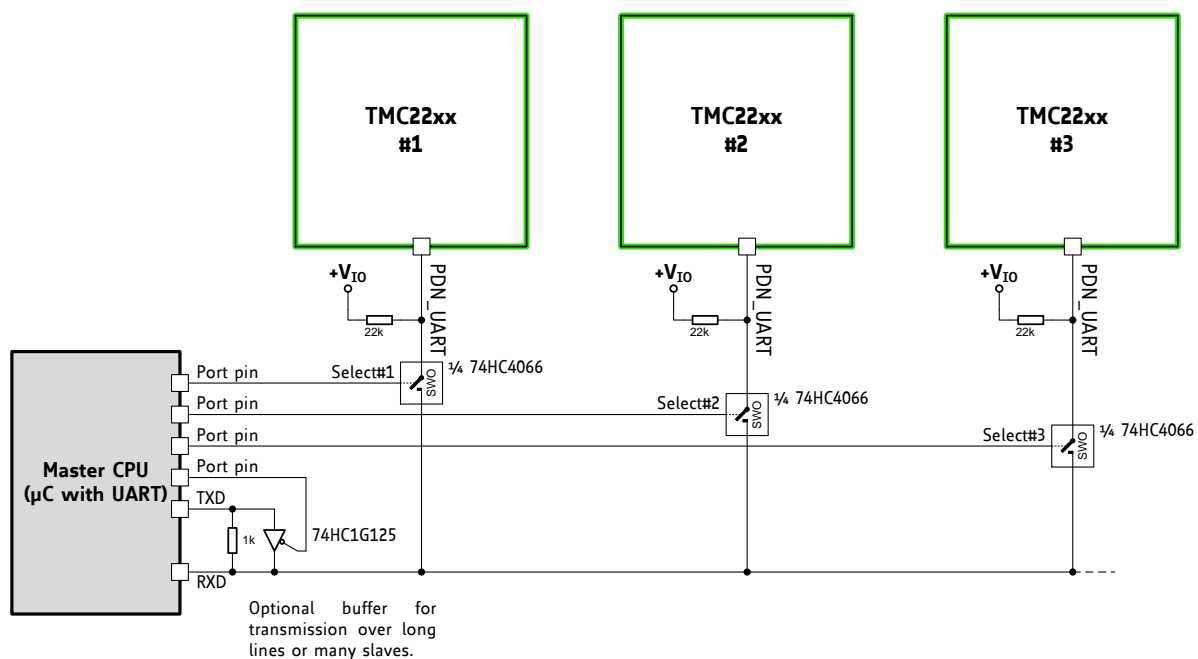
TMC22xx
#1

TMC22xx
#2

TMC22xx
#3

$+V_{IO}$
22k
PDN_UART

$+V_{IO}$
22k
PDN_UART

$+V_{IO}$
22k
PDN_UART

Master CPU
(µC with UART)

Port pin
Port pin
Port pin
Port pin
TXD
RXD

Select#1
SW0
¼ 74HC4066

Select#2
SW0
¼ 74HC4066

Select#3
SW0
¼ 74HC4066

1k
74HC1G125

Optional buffer for transmission over long lines or many slaves.